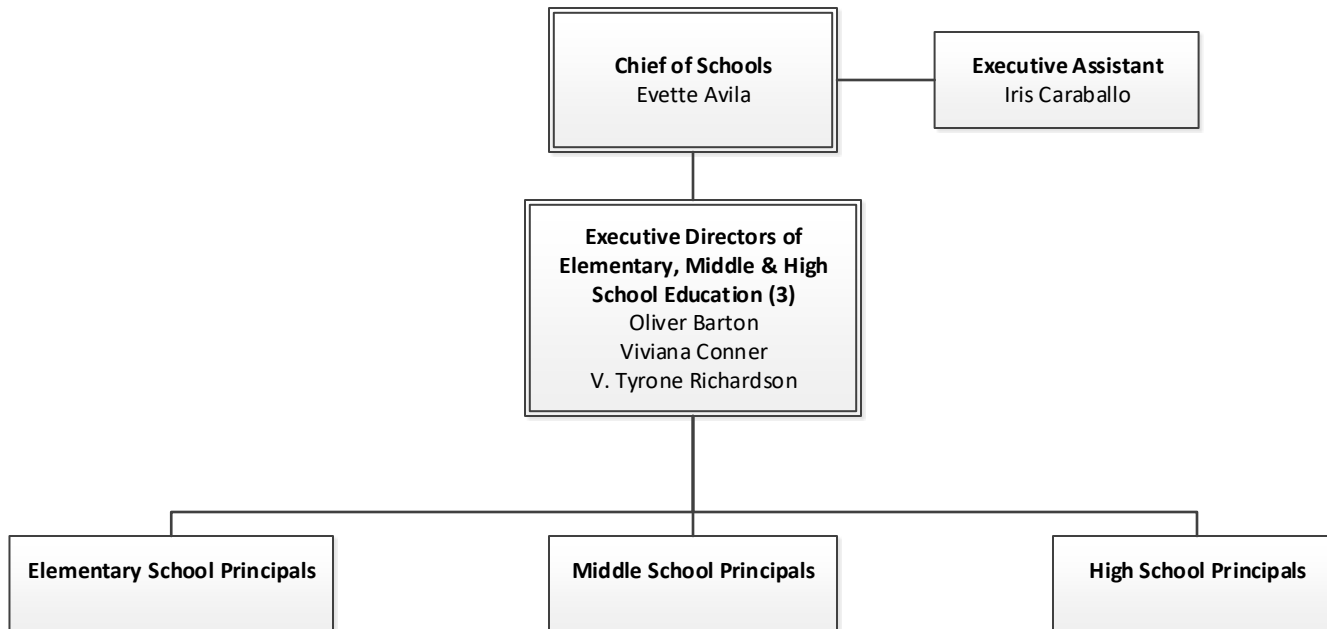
**Chief of Schools**
Evette Avila

**Executive Assistant**
Iris Caraballo

**Executive Directors of Elementary, Middle & High School Education (3)**
Oliver Barton
Viviana Conner
V. Tyrone Richardson

**Elementary School Principals**

**Middle School Principals**

**High School Principals**